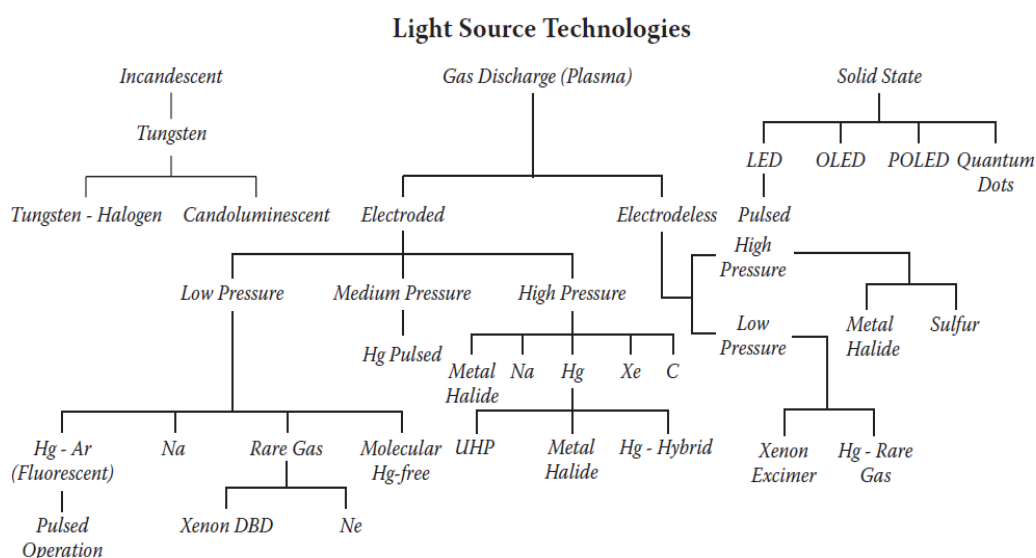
Light Source Technologies

Incandescent

Tungsten

Tungsten - Halogen

Candoluminescent

Gas Discharge (Plasma)

Electroded

Electrodeless

Low Pressure

Medium Pressure

High Pressure

Hg Pulsed

Metal Halide

Na

Hg

Xe

C

UHP

Metal Halide

Hg - Hybrid

Hg - Ar (Fluorescent)

Na

Rare Gas

Molecular Hg-free

Pulsed Operation

Xenon DBD

Ne

High Pressure

Low Pressure

Metal Halide

Sulfur

Xenon Excimer

Hg - Rare Gas

Solid State

LED

OLED

POLED

Quantum Dots

Pulsed